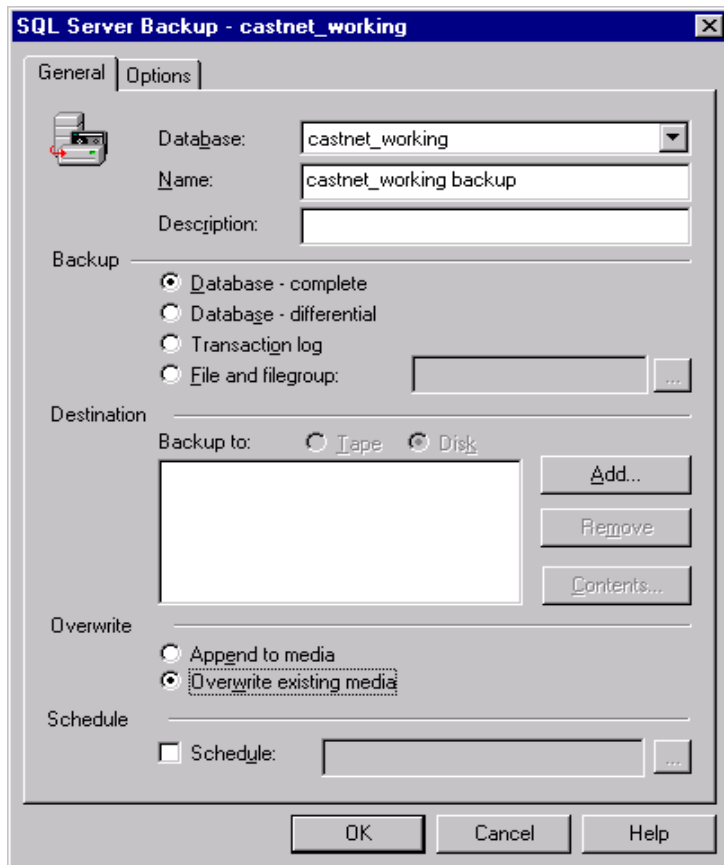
SQL Server Backup - castnet_working

General
Options

Database: castnet_working
Name: castnet_working backup
Description:

Backup
Database - complete
Database - differential
Transaction log
File and filegroup:
...

Destination
Backup to: Tape Disk
Add...
Remove
Contents...

Overwrite
Append to media
Overwrite existing media

Schedule
Schedule:
...

OK
Cancel
Help